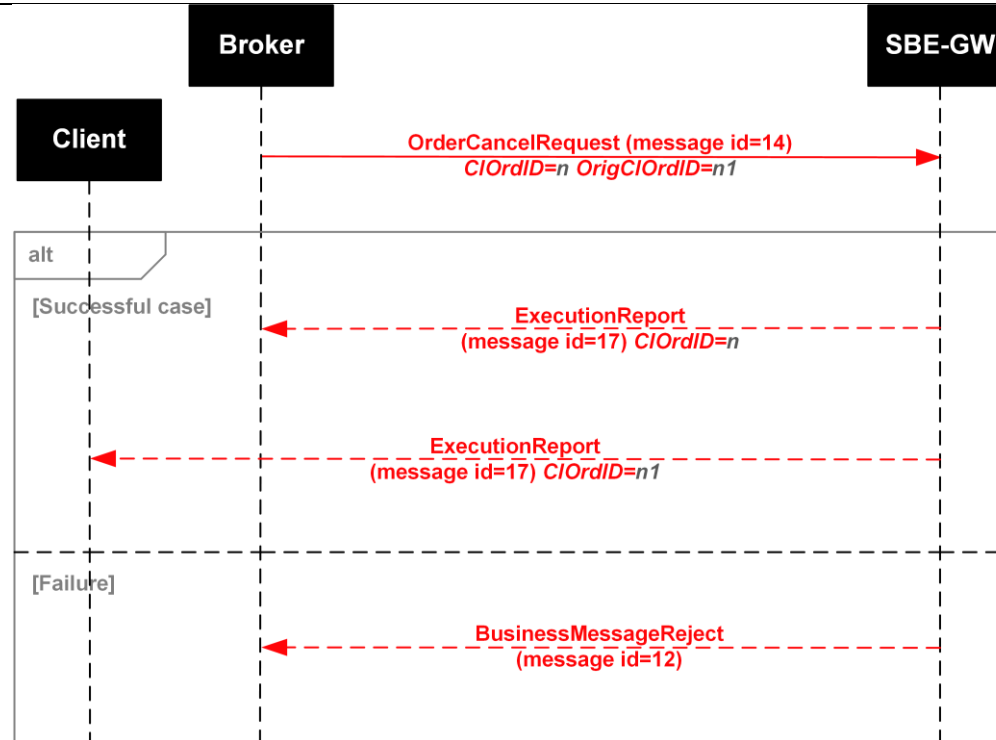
Broker

SBE-GW

Client

OrderCancelRequest (message id=14)
ClOrdID=n OrigClOrdID=n1

alt

[Successful case]

ExecutionReport
(message id=17) ClOrdID=n

ExecutionReport
(message id=17) ClOrdID=n1

[Failure]

BusinessMessageReject
(message id=12)